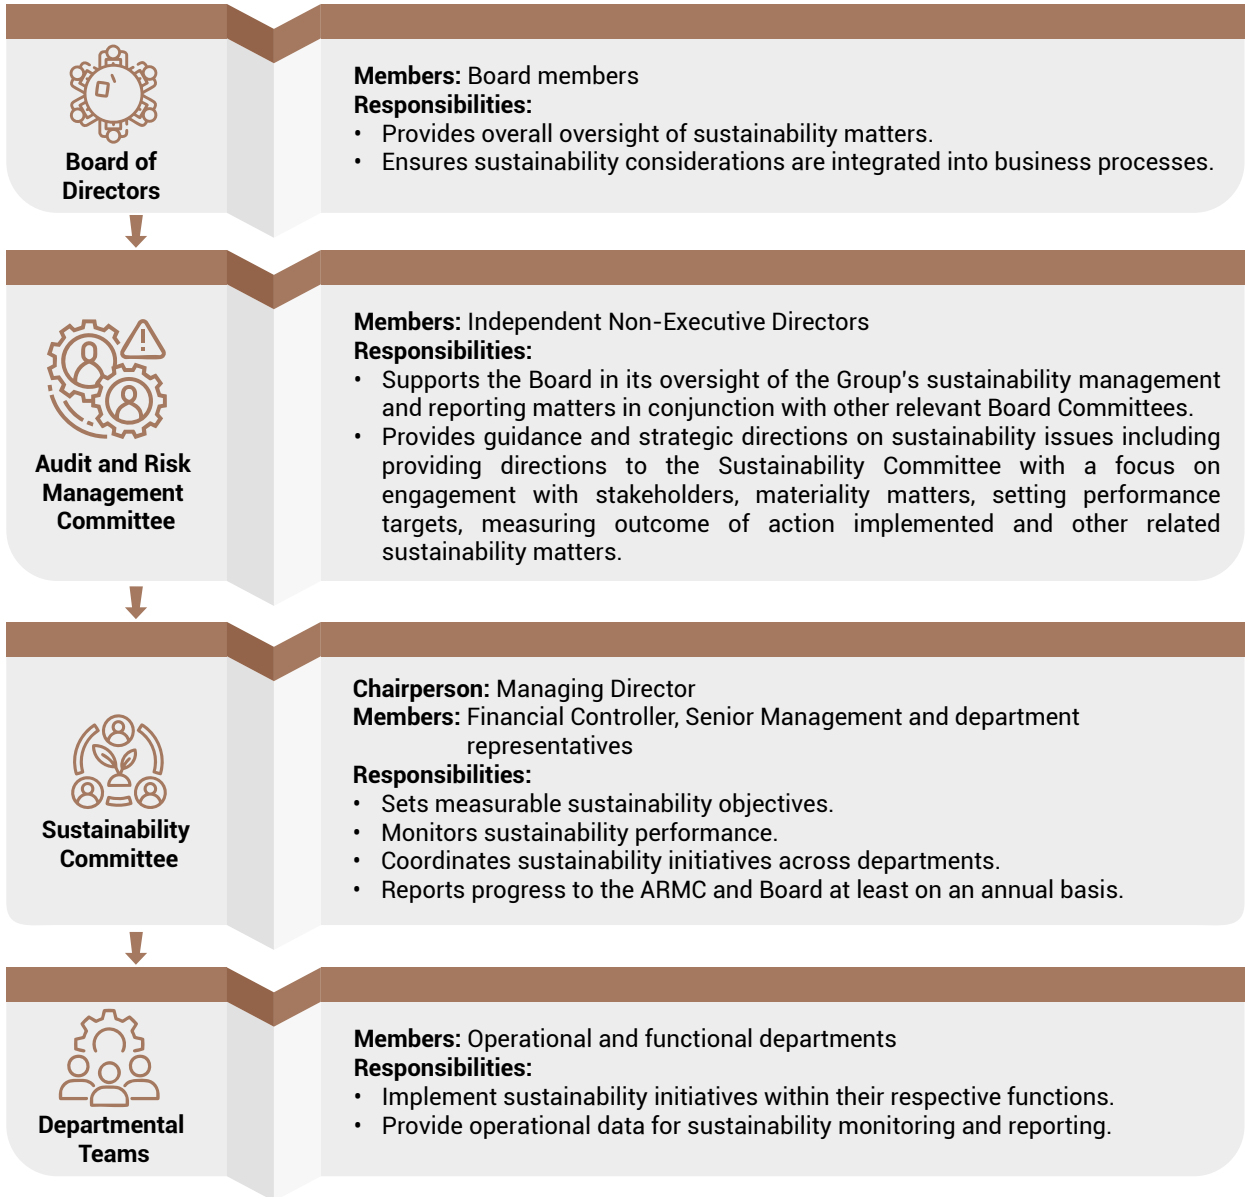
Board of Directors

**Members:** Board members
**Responsibilities:**
• Provides overall oversight of sustainability matters.
• Ensures sustainability considerations are integrated into business processes.

Audit and Risk Management Committee

**Members:** Independent Non-Executive Directors
**Responsibilities:**
• Supports the Board in its oversight of the Group's sustainability management and reporting matters in conjunction with other relevant Board Committees.
• Provides guidance and strategic directions on sustainability issues including providing directions to the Sustainability Committee with a focus on engagement with stakeholders, materiality matters, setting performance targets, measuring outcome of action implemented and other related sustainability matters.

Sustainability Committee

**Chairperson:** Managing Director
**Members:** Financial Controller, Senior Management and department representatives
**Responsibilities:**
• Sets measurable sustainability objectives.
• Monitors sustainability performance.
• Coordinates sustainability initiatives across departments.
• Reports progress to the ARMC and Board at least on an annual basis.

Departmental Teams

**Members:** Operational and functional departments
**Responsibilities:**
• Implement sustainability initiatives within their respective functions.
• Provide operational data for sustainability monitoring and reporting.